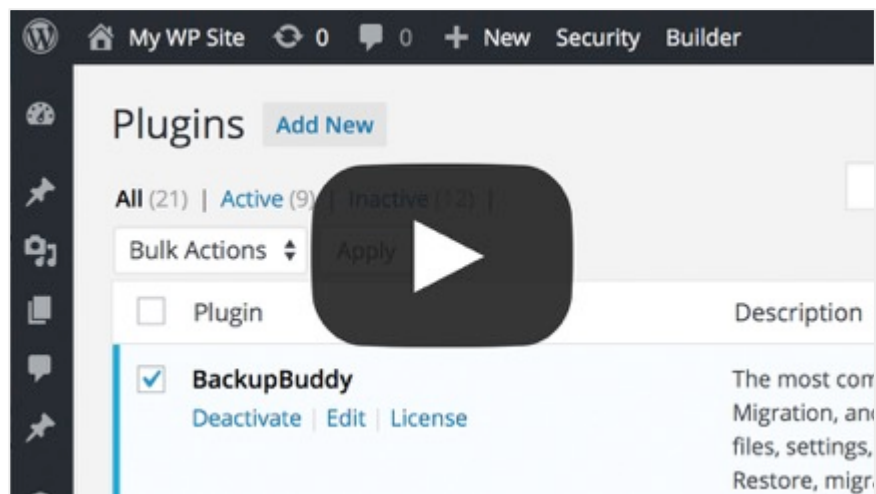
My WP Site 0 0 + New Security Builder

Plugins Add New

All (21) | Active (9) | Inactive (12) |

Bulk Actions Apply

Plugin

Description

BackupBuddy

Deactivate | Edit | License

The most com
Migration, an
files, settings,
Restore, migr